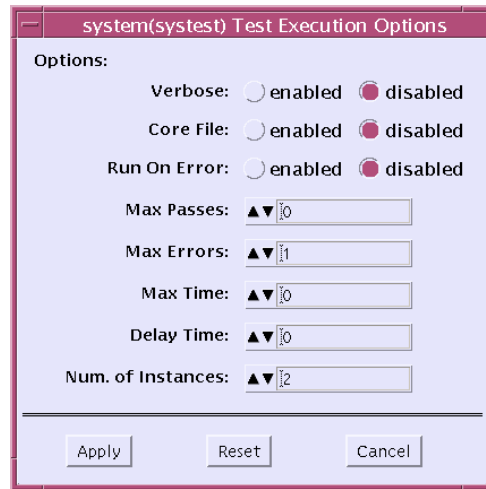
system(systest) Test Execution Options

Options:

Verbose: enabled disabled

Core File: enabled disabled

Run On Error: enabled disabled

Max Passes: 0

Max Errors: 1

Max Time: 0

Delay Time: 0

Num. of Instances: 2

Apply Reset Cancel